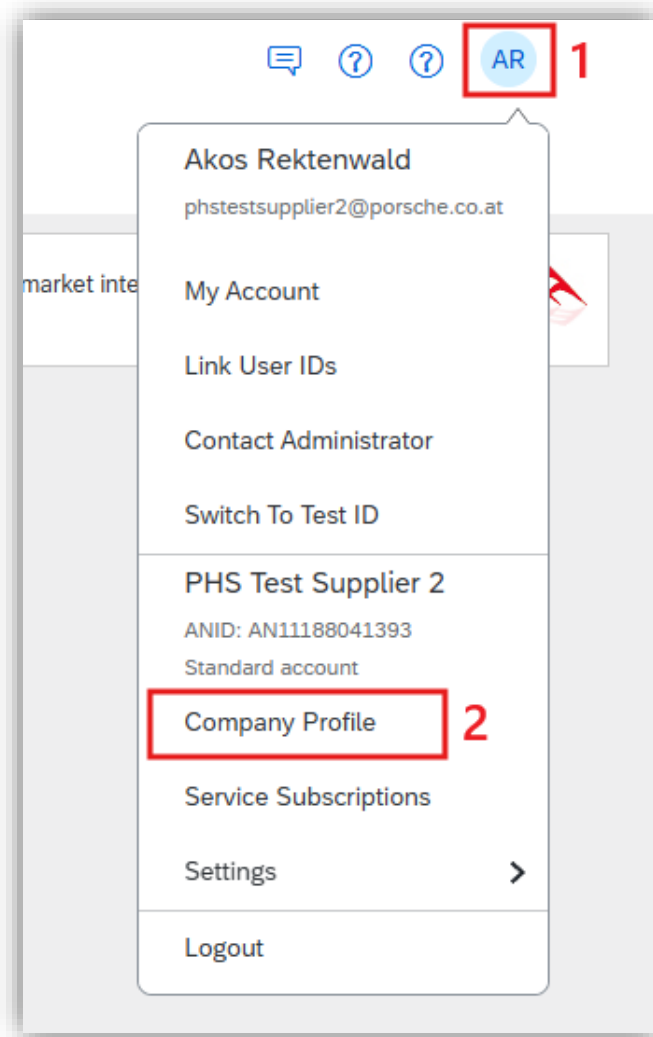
AR 1

market inte

Akos Rektenwald

phstestsupplier2@porsche.co.at

My Account

Link User IDs

Contact Administrator

Switch To Test ID

PHS Test Supplier 2

ANID: AN11188041393

Standard account

Company Profile 2

Service Subscriptions

Settings

Logout